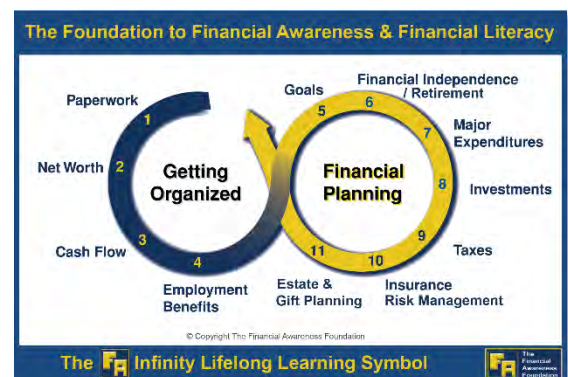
The Foundation to Financial Awareness & Financial Literacy

Paperwork 1

Net Worth 2

Cash Flow 3

4 Employment Benefits

Getting Organized

Goals 5

6 Financial Independence / Retirement

7 Major Expenditures

8 Investments

9 Taxes

10 Insurance Risk Management

11 Estate & Gift Planning

Financial Planning

© Copyright The Financial Awareness Foundation

The FA Infinity Lifelong Learning Symbol

FA The Financial Awareness Foundation